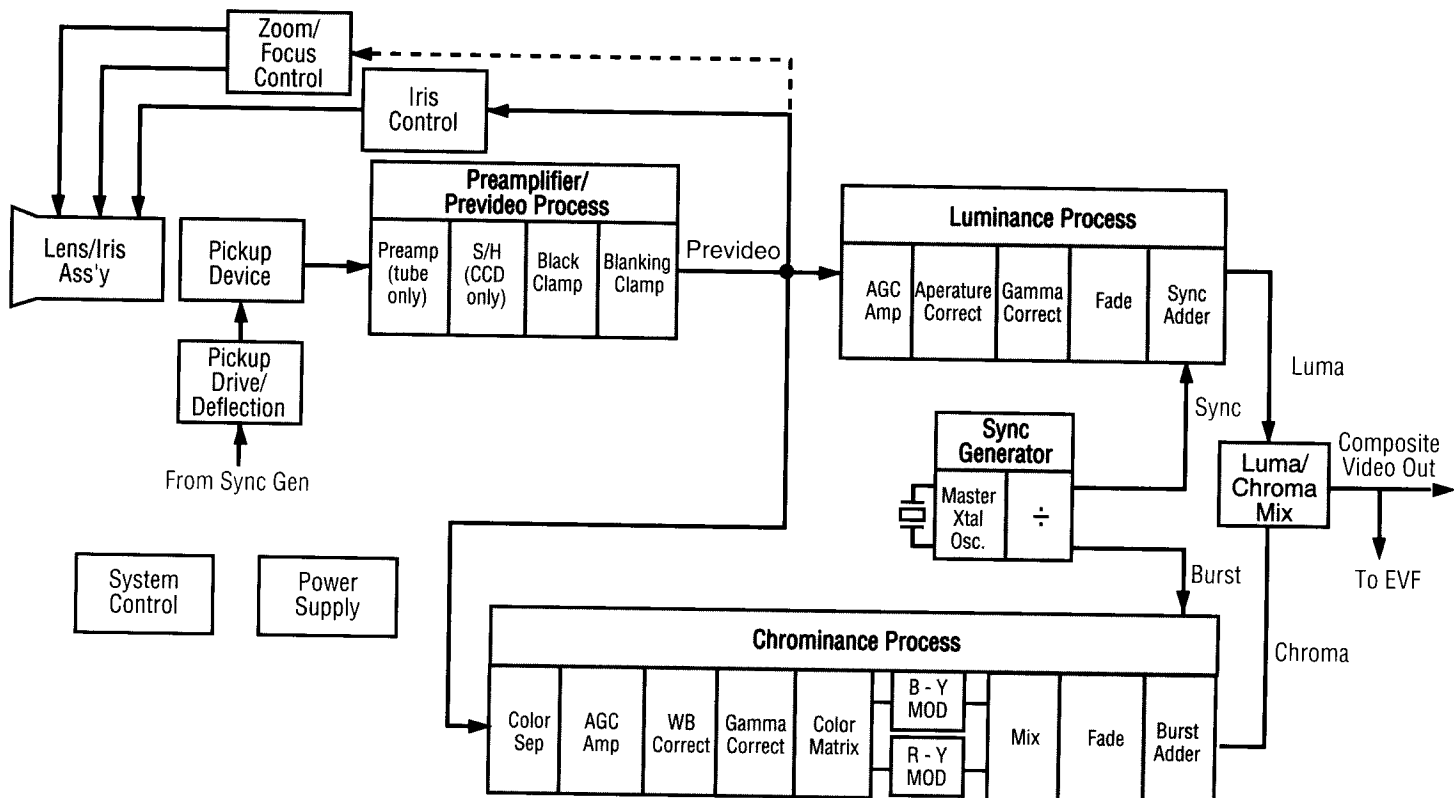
Zoom/
Focus
Control

Iris
Control

Lens/Iris
Ass'y

Pickup
Device

Pickup
Drive/
Deflection

From Sync Gen

Preamplifier/
Prevideo Process

Preamp
(tube
only)

S/H
(CCD
only)

Black
Clamp

Blanking
Clamp

Prevideo

Luminance Process

AGC
Amp

Aperature
Correct

Gamma
Correct

Fade

Sync
Adder

Luma

Sync

Sync
Generator

Master
Xtal
Osc.

÷

Luma/
Chroma
Mix

Composite
Video Out

To EVF

Burst

System
Control

Power
Supply

Chrominance Process

Color
Sep

AGC
Amp

WB
Correct

Gamma
Correct

Color
Matrix

B - Y
MOD

R - Y
MOD

Mix

Fade

Burst
Adder

Chroma